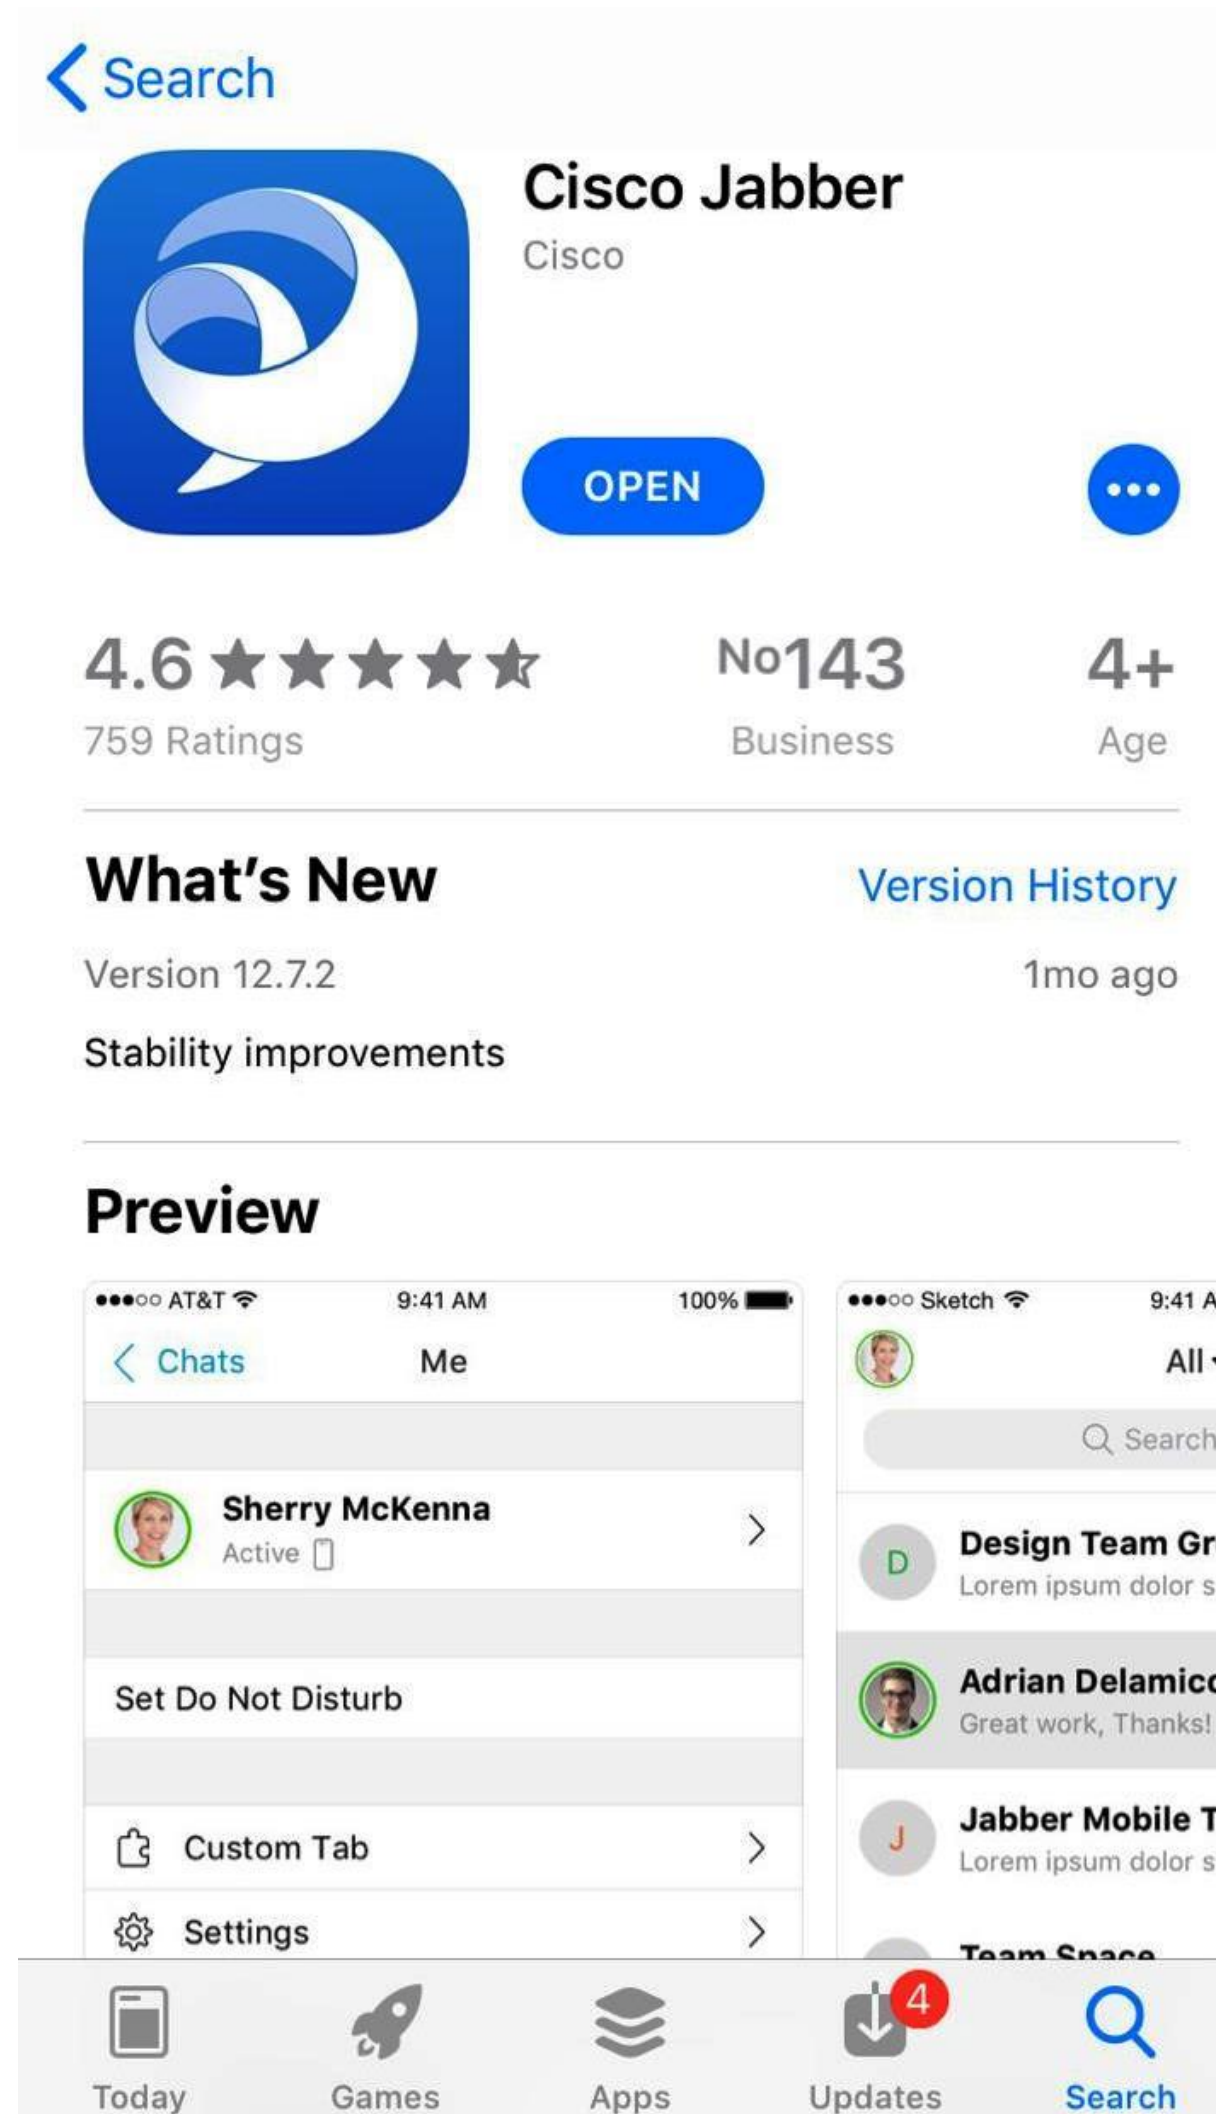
Search

Cisco Jabber
Cisco

OPEN

•••

4.6 ★★★★★
759 Ratings

No143
Business

4+
Age

What's New
Version History

Version 12.7.2
1mo ago

Stability improvements

Preview

●●●○○ AT&T
9:41 AM
100%

Chats
Me

Sherry McKenna
Active

Set Do Not Disturb

Custom Tab

Settings

●●●○○ Sketch
9:41 A

All

Search

D
Design Team Gr
Lorem ipsum dolor s

Adrian Delamic
Great work, Thanks!

J
Jabber Mobile T
Lorem ipsum dolor s

Team Space

Today
Games
Apps
4
Updates
Search